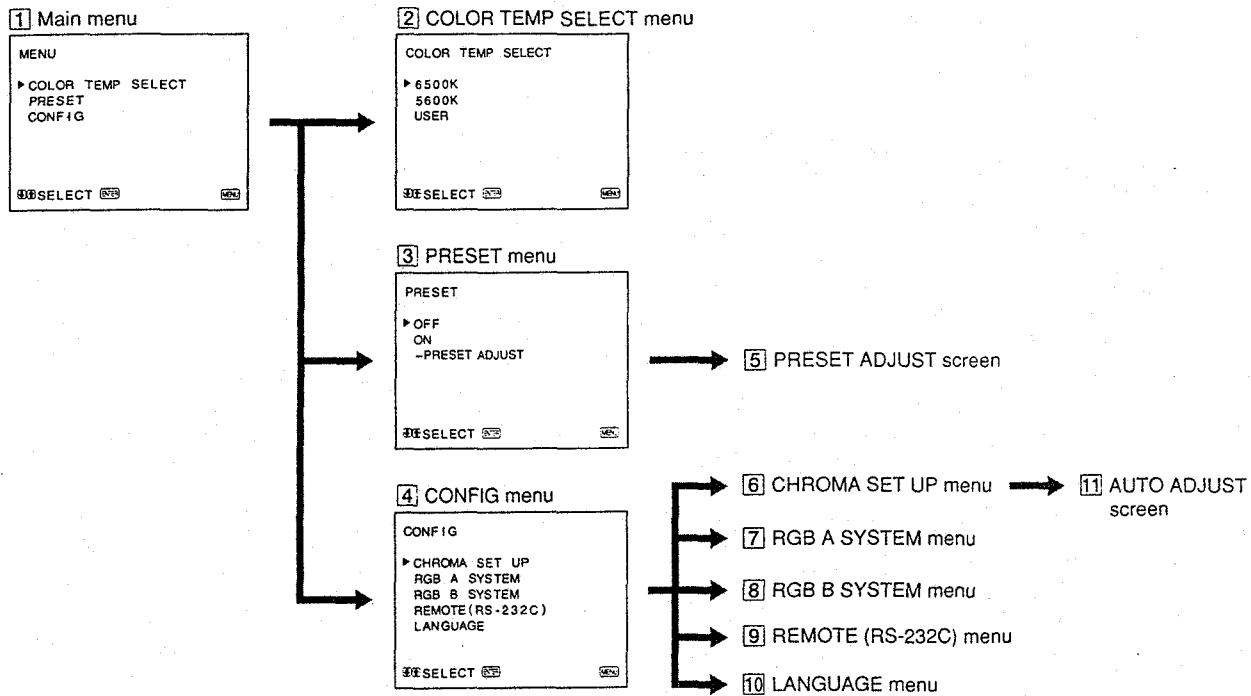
1 Main menu

MENU

▶COLOR TEMP SELECT
PRESET
CONFIG

SELECT ENTER MENU

2 COLOR TEMP SELECT menu

COLOR TEMP SELECT

▶6500K
5600K
USER

SELECT ENTER MENU

3 PRESET menu

PRESET

▶OFF
ON
-PRESET ADJUST

SELECT ENTER MENU

5 PRESET ADJUST screen

4 CONFIG menu

CONFIG

▶CHROMA SET UP
RGB A SYSTEM
RGB B SYSTEM
REMOTE(RS-232C)
LANGUAGE

SELECT ENTER MENU

6 CHROMA SET UP menu

11 AUTO ADJUST screen

7 RGB A SYSTEM menu

8 RGB B SYSTEM menu

9 REMOTE (RS-232C) menu

10 LANGUAGE menu